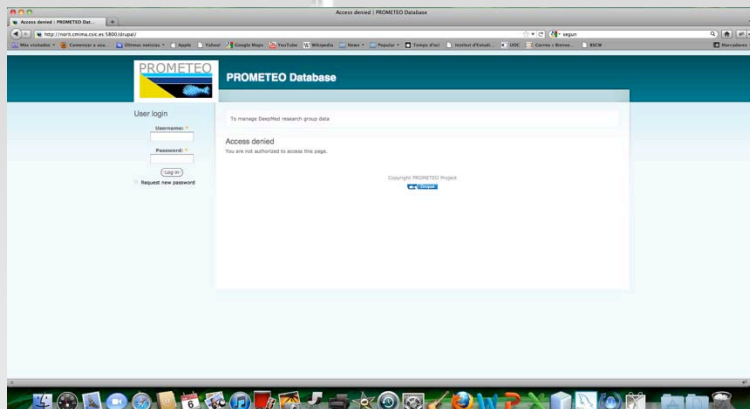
Access denied | PROMETEO Database

Access denied | PROMETEO Dat... +

http://norit.cmima.csic.es:5800/drupal/

segun

Más visitados Comenzar a usa... Últimas noticias Apple Yahoo! Google Maps YouTube Wikipedia News Popular Temps d'avui Institut d'Estudi... UAB Correo :: Bienve... BSCW Marcadores

PROMETEO

PROMETEO Database

User login

Username: *

Password: *

Log in

Request new password

To manage DeepMed research group data

Access denied

You are not authorized to access this page.

Copyright PROMETEO Project

Drupal

6